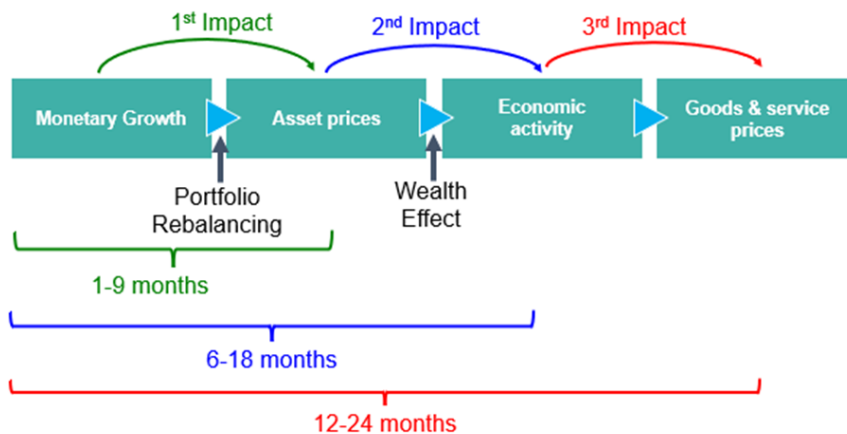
$1^{st}$ Impact

$2^{nd}$ Impact

$3^{rd}$ Impact

Monetary Growth

Asset prices

Economic activity

Goods & service prices

Portfolio Rebalancing

Wealth Effect

1-9 months

6-18 months

12-24 months